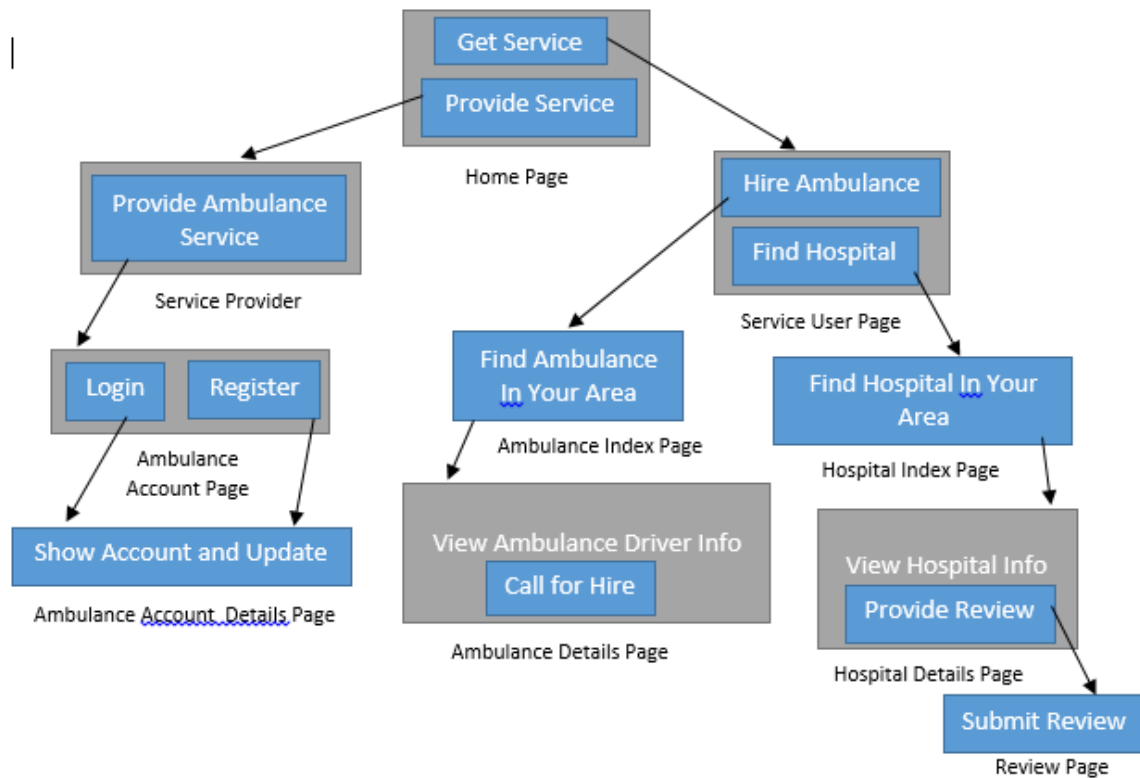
Get Service
Provide Service
Home Page

Provide Ambulance Service
Service Provider

Hire Ambulance
Find Hospital
Service User Page

Login
Register
Ambulance Account Page

Show Account and Update
Ambulance Account  Details Page

Find Ambulance In Your Area
Ambulance Index Page

View Ambulance Driver Info
Call for Hire
Ambulance Details Page

Find Hospital In Your Area
Hospital Index Page

View Hospital Info
Provide Review
Hospital Details Page

Submit Review
Review Page